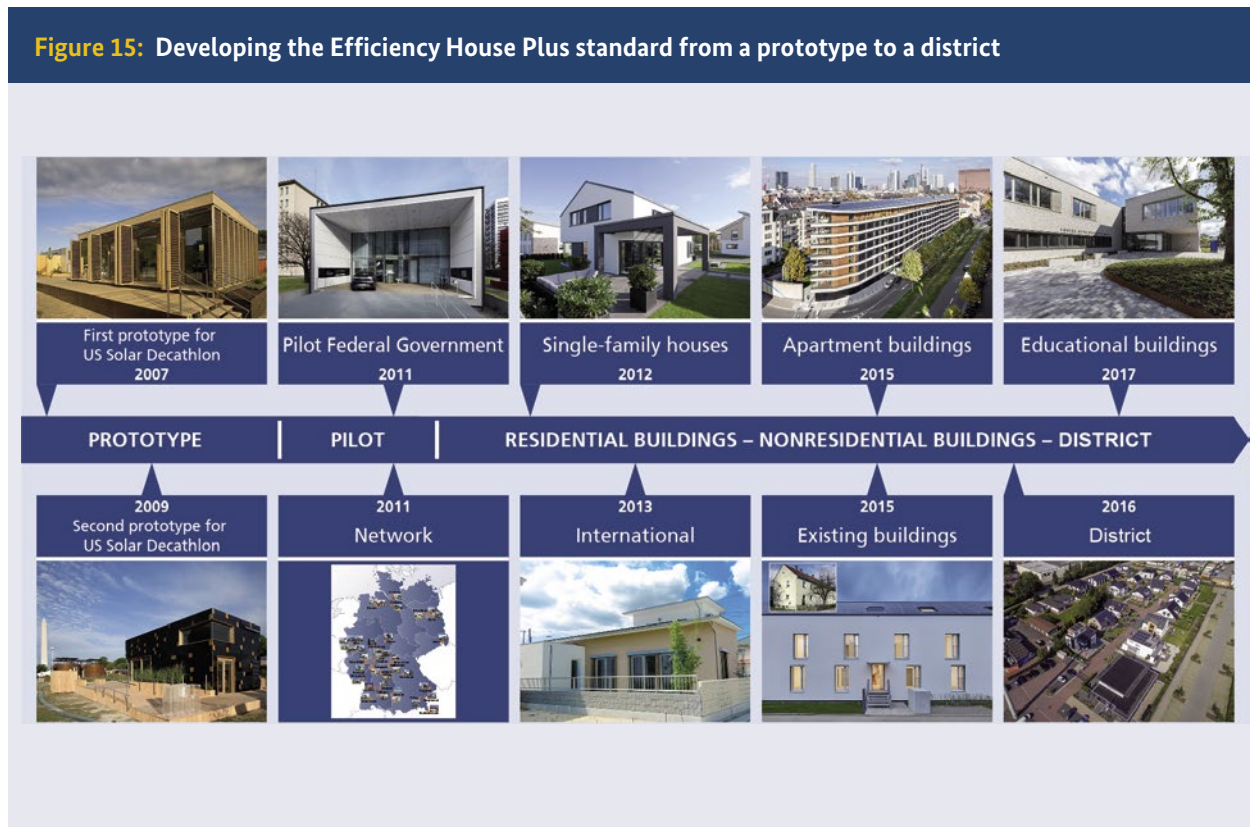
Figure 15: Developing the Efficiency House Plus standard from a prototype to a district

First prototype for US Solar Decathlon
2007

Pilot Federal Government
2011

Single-family houses
2012

Apartment buildings
2015

Educational buildings
2017

PROTOTYPE | PILOT | RESIDENTIAL BUILDINGS – NONRESIDENTIAL BUILDINGS – DISTRICT

2009
Second prototype for US Solar Decathlon

2011
Network

2013
International

2015
Existing buildings

2016
District